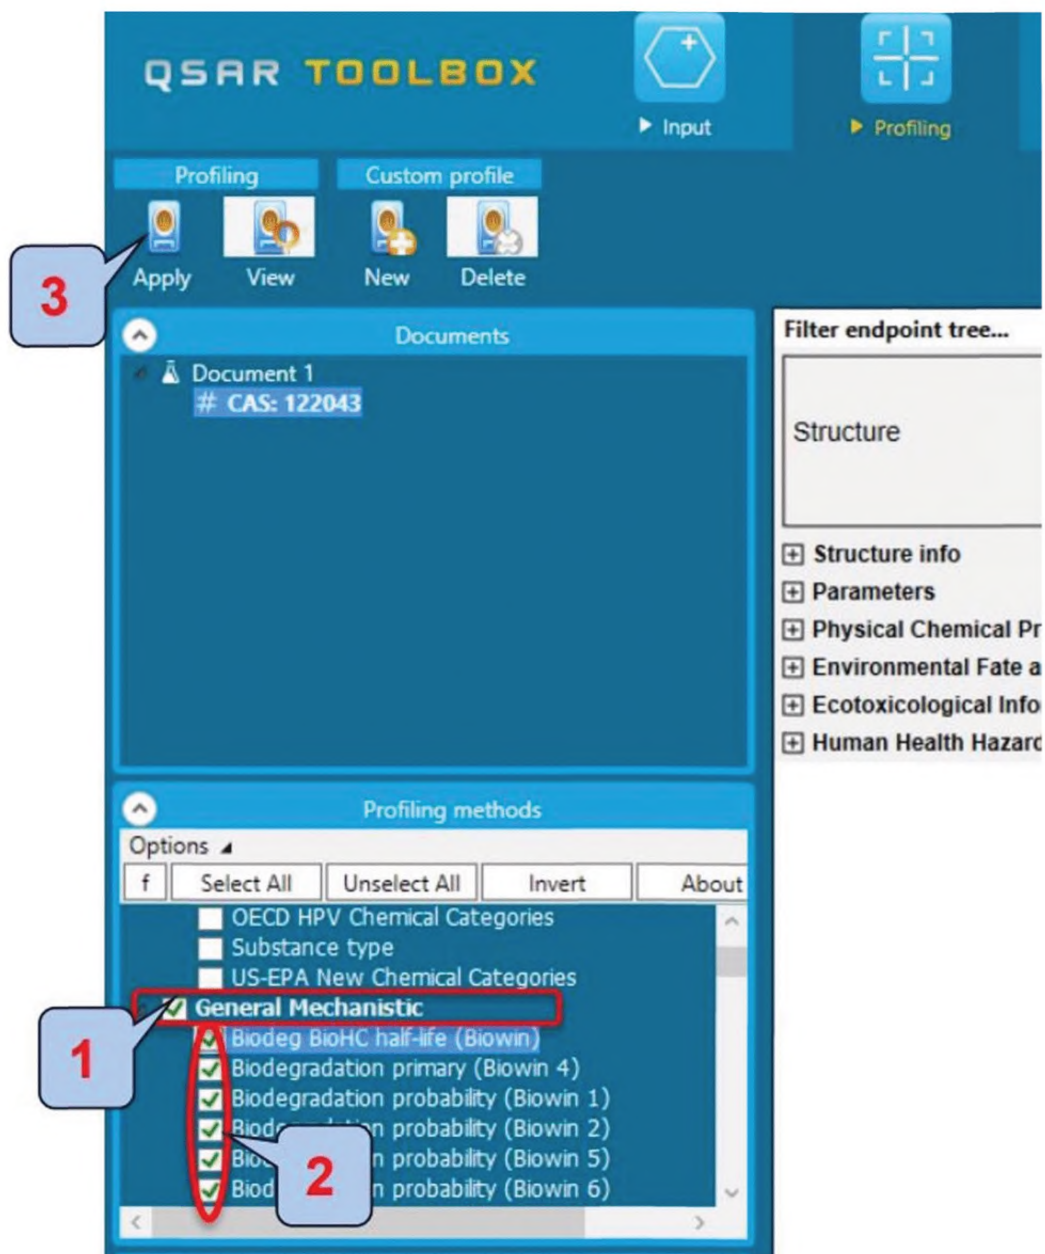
QSAR TOOLBOX

▶ Input

▶ Profiling

Profiling

Custom profile

Apply

View

New

Delete

3

Documents

Document 1

# CAS: 122043

Filter endpoint tree...

Structure

Structure info

Parameters

Physical Chemical Pr

Environmental Fate a

Ecotoxicological Info

Human Health Hazard

Profiling methods

Options

f

Select All

Unselect All

Invert

About

OECD HPV Chemical Categories

Substance type

US-EPA New Chemical Categories

General Mechanistic

Biodeg BioHC half-life (Biowin)

Biodegradation primary (Biowin 4)

Biodegradation probability (Biowin 1)

Biod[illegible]n probability (Biowin 2)

Bio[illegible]n probability (Biowin 5)

Biod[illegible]n probability (Biowin 6)

1

2